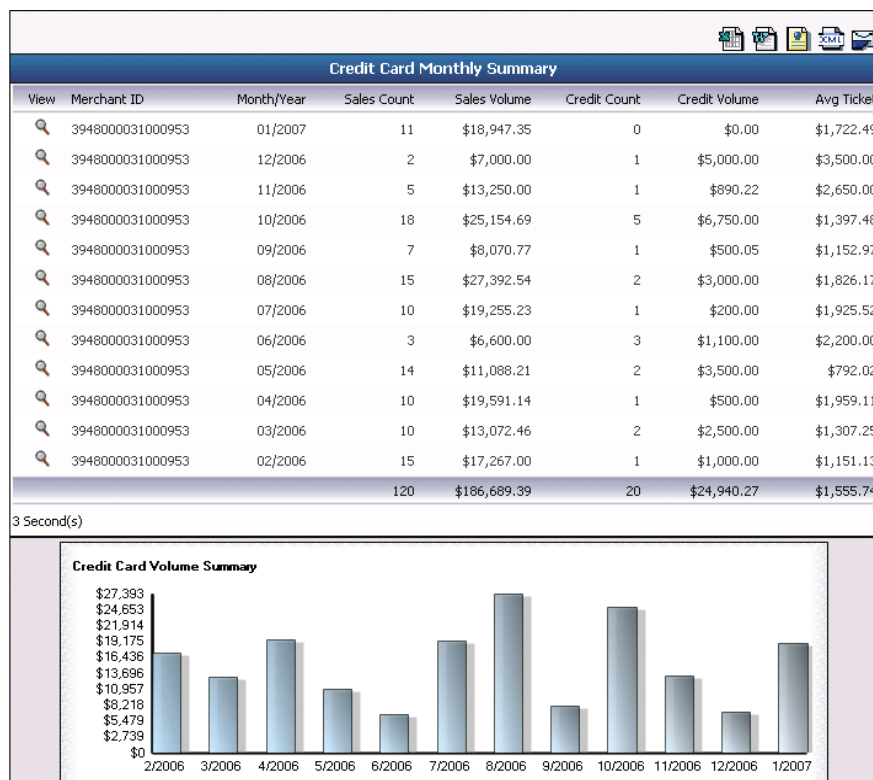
XML

Credit Card Monthly Summary

| View | Merchant ID | Month/Year | Sales Count | Sales Volume | Credit Count | Credit Volume | Avg Ticke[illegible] |
|---|---|---|---|---|---|---|---|
| | 3948000031000953 | 01/2007 | 11 | \$18,947.35 | 0 | \$0.00 | \$1,722.4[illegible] |
| | 3948000031000953 | 12/2006 | 2 | \$7,000.00 | 1 | \$5,000.00 | \$3,500.0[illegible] |
| | 3948000031000953 | 11/2006 | 5 | \$13,250.00 | 1 | \$890.22 | \$2,650.0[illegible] |
| | 3948000031000953 | 10/2006 | 18 | \$25,154.69 | 5 | \$6,750.00 | \$1,397.4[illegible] |
| | 3948000031000953 | 09/2006 | 7 | \$8,070.77 | 1 | \$500.05 | \$1,152.9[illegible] |
| | 3948000031000953 | 08/2006 | 15 | \$27,392.54 | 2 | \$3,000.00 | \$1,826.1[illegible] |
| | 3948000031000953 | 07/2006 | 10 | \$19,255.23 | 1 | \$200.00 | \$1,925.5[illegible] |
| | 3948000031000953 | 06/2006 | 3 | \$6,600.00 | 3 | \$1,100.00 | \$2,200.0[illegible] |
| | 3948000031000953 | 05/2006 | 14 | \$11,088.21 | 2 | \$3,500.00 | \$792.0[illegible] |
| | 3948000031000953 | 04/2006 | 10 | \$19,591.14 | 1 | \$500.00 | \$1,959.1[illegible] |
| | 3948000031000953 | 03/2006 | 10 | \$13,072.46 | 2 | \$2,500.00 | \$1,307.2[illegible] |
| | 3948000031000953 | 02/2006 | 15 | \$17,267.00 | 1 | \$1,000.00 | \$1,151.1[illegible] |
| | | | 120 | \$186,689.39 | 20 | \$24,940.27 | \$1,555.7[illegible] |

3 Second(s)

Credit Card Volume Summary

\$27,393
\$24,653
\$21,914
\$19,175
\$16,436
\$13,696
\$10,957
\$8,218
\$5,479
\$2,739
\$0

2/2006 3/2006 4/2006 5/2006 6/2006 7/2006 8/2006 9/2006 10/2006 11/2006 12/2006 1/2007